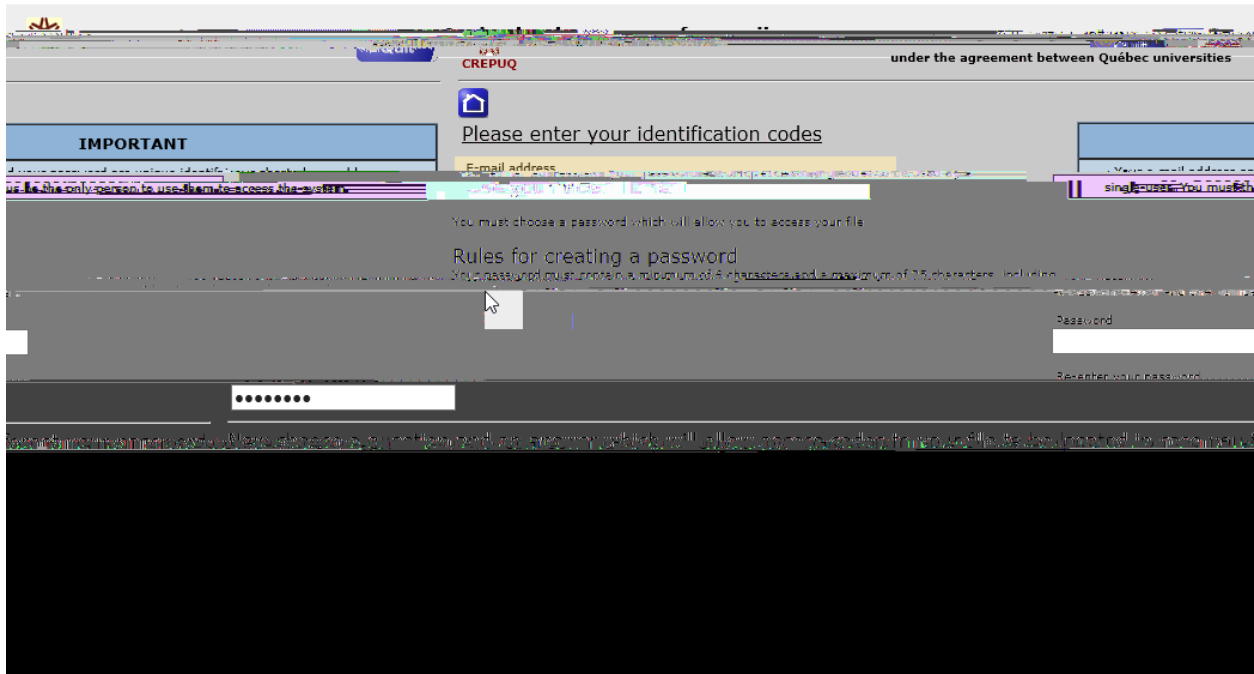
CREPUQ

under the agreement between Québec universities

IMPORTANT

Please enter your identification codes

E-mail address

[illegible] is the only person to use them to access the system.

single use. You must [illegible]

You must choose a password which will allow you to access your file

Rules for creating a password

Your password must contain a minimum of 6 characters and a maximum of 25 characters, including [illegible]

Password

Re-enter your password

••••••••

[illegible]